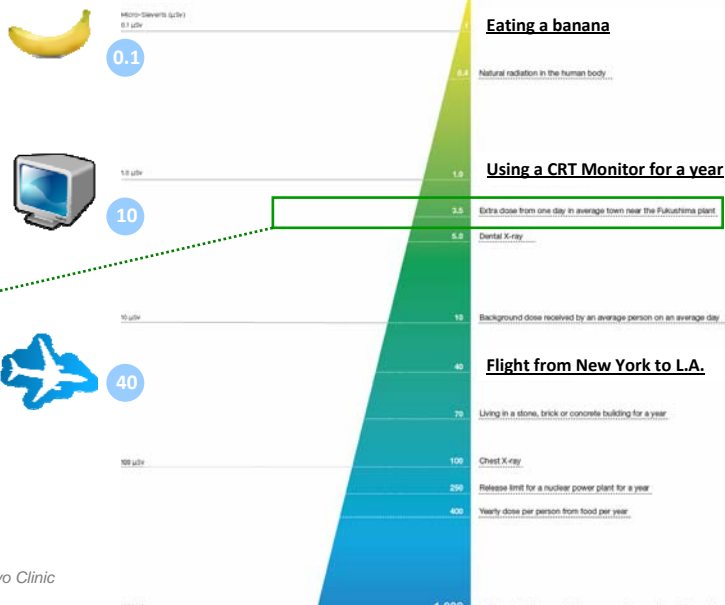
Micro-Sieverts (μSv)
0.1 μSv

0.1

Eating a banana

0.4 Natural radiation in the human body

1.0 μSv

10

Using a CRT Monitor for a year

1.0

3.5 Extra dose from one day in average town near the Fukushima plant

5.0 Dental X-ray

10 μSv

10 Background dose received by an average person on an average day

40

Flight from New York to L.A.

40

70 Living in a stone, brick or concrete building for a year

100 μSv

100 Chest X-ray

250 Release limit for a nuclear power plant for a year

400 Yearly dose per person from food per year

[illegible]yo Clinic

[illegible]